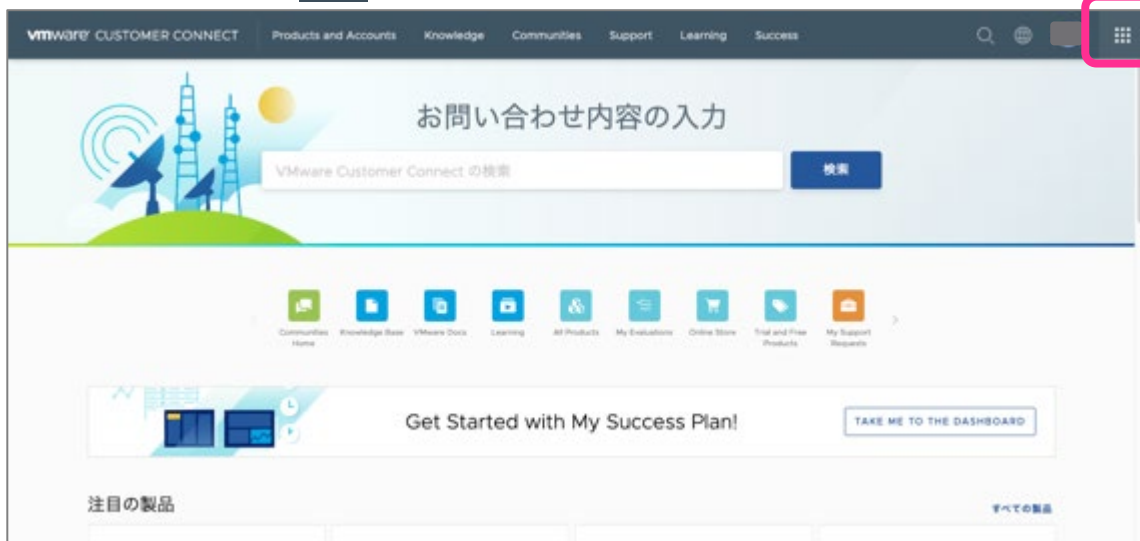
vmware CUSTOMER CONNECT Products and Accounts Knowledge Communities Support Learning Success

お問い合わせ内容の入力

VMware Customer Connect の検索

検索

Communities Home
Knowledge Base
VMware Docs
Learning
All Products
My Evaluations
Online Store
Trial and Free Products
My Support Requests

Get Started with My Success Plan!

TAKE ME TO THE DASHBOARD

注目の製品

すべての製品